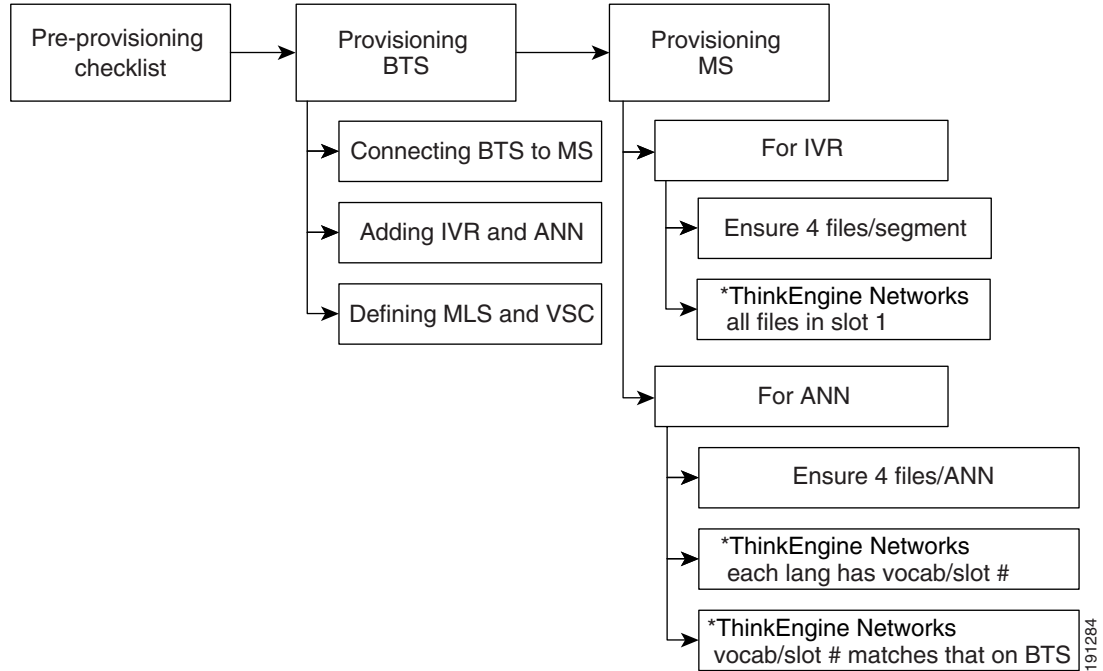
Pre-provisioning checklist

Provisioning BTS

Provisioning MS

Connecting BTS to MS

Adding IVR and ANN

Defining MLS and VSC

For IVR

Ensure 4 files/segment

*ThinkEngine Networks all files in slot 1

For ANN

Ensure 4 files/ANN

*ThinkEngine Networks each lang has vocab/slot #

*ThinkEngine Networks vocab/slot # matches that on BTS

191284